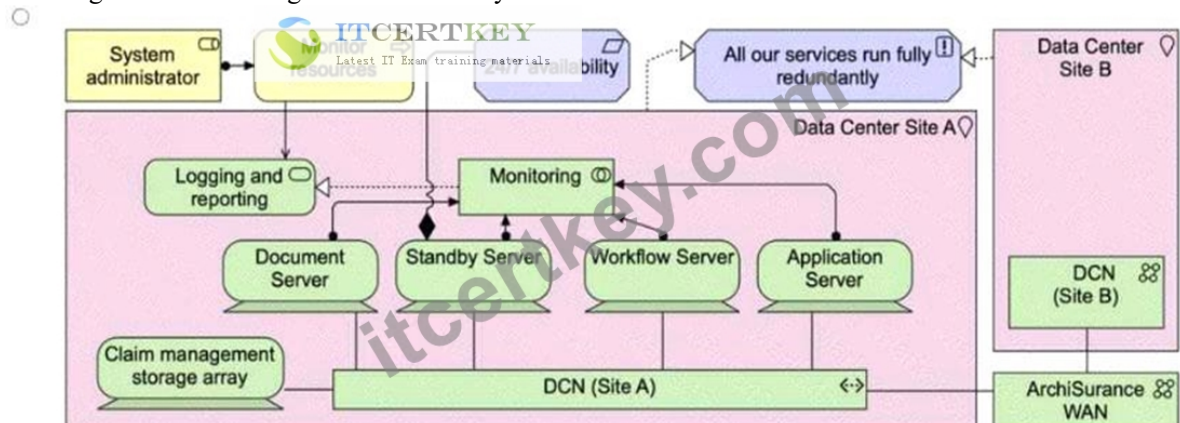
System administrator

Monitor resources

ITCERTKEY
Latest IT Exam training materials

24/7 availability

All our services run fully redundantly

Data Center Site B

Data Center Site A

Logging and reporting

Monitoring

Document Server

Standby Server

Workflow Server

Application Server

DCN (Site B)

Claim management storage array

DCN (Site A)

ArchiSurance WAN

itcertkey.com